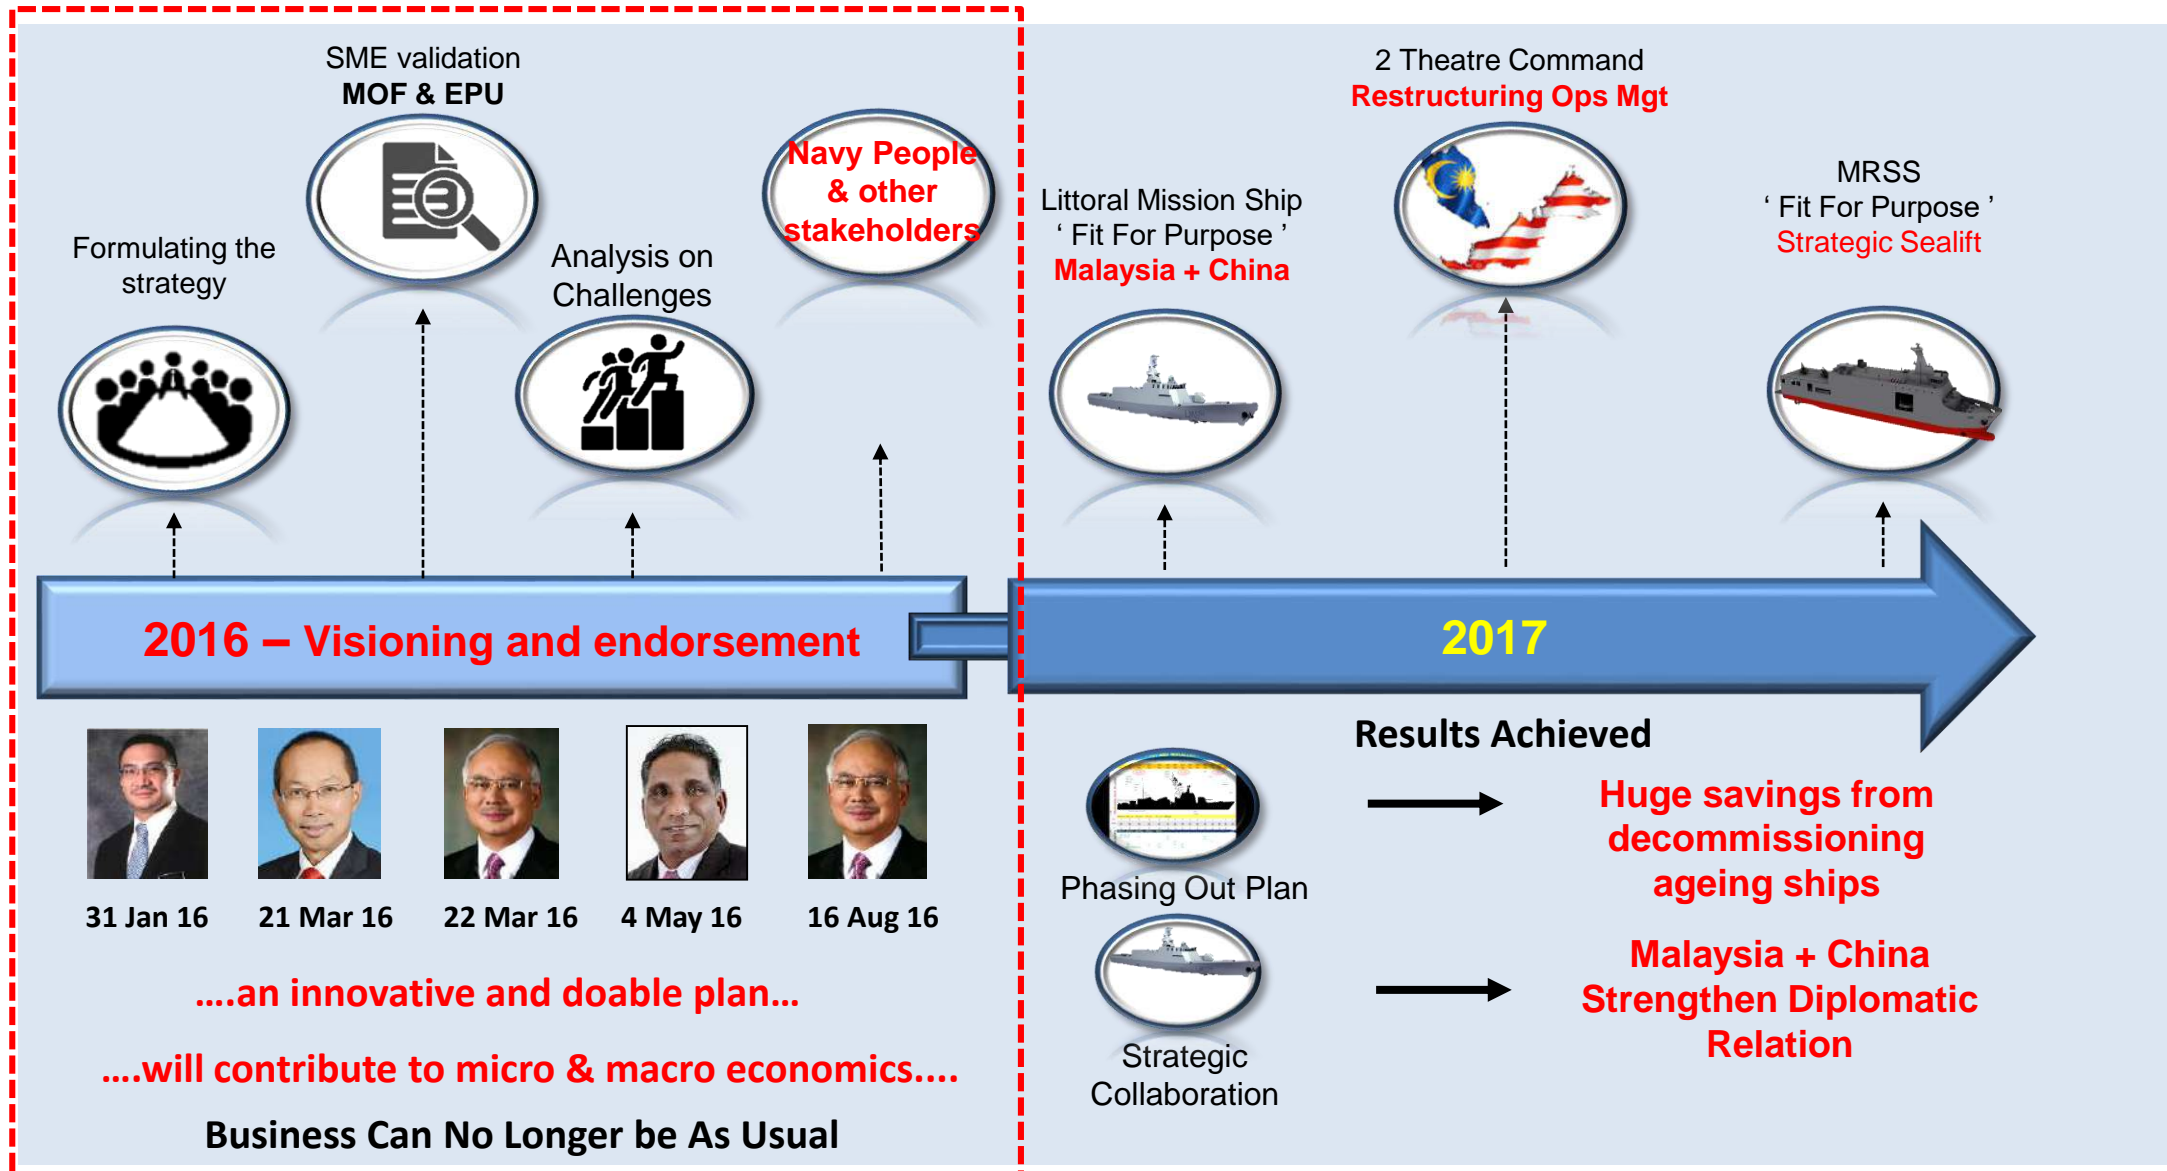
SME validation
MOF & EPU

Formulating the strategy

Analysis on Challenges

Navy People & other stakeholders

2016 – Visioning and endorsement

31 Jan 16

21 Mar 16

22 Mar 16

4 May 16

16 Aug 16

....an innovative and doable plan...

....will contribute to micro & macro economics....

Business Can No Longer be As Usual

2 Theatre Command
Restructuring Ops Mgt

Littoral Mission Ship
' Fit For Purpose '
Malaysia + China

MRSS
' Fit For Purpose '
Strategic Sealift

2017

Results Achieved

Phasing Out Plan

Huge savings from decommissioning ageing ships

Strategic Collaboration

Malaysia + China Strengthen Diplomatic Relation